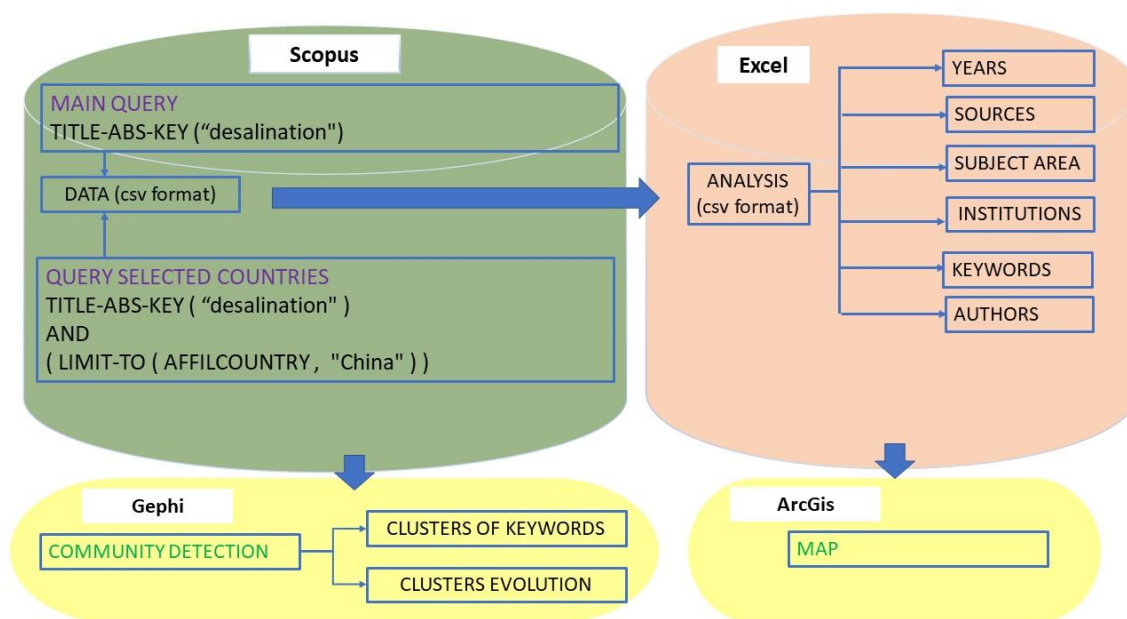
Scopus

MAIN QUERY
TITLE-ABS-KEY (“desalination")

DATA (csv format)

QUERY SELECTED COUNTRIES
TITLE-ABS-KEY ( “desalination" )
AND
( LIMIT-TO ( AFFILCOUNTRY , "China" ) )

Excel

ANALYSIS (csv format)

YEARS

SOURCES

SUBJECT AREA

INSTITUTIONS

KEYWORDS

AUTHORS

Gephi

COMMUNITY DETECTION

CLUSTERS OF KEYWORDS

CLUSTERS EVOLUTION

ArcGis

MAP